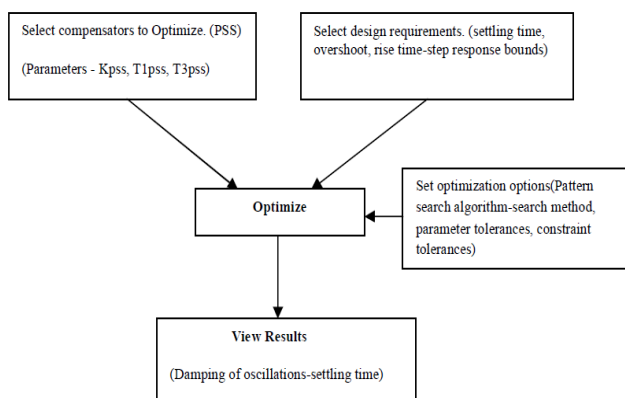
Select compensators to Optimize. (PSS)

(Parameters - Kpss, T1pss, T3pss)

Select design requirements. (settling time, overshoot, rise time-step response bounds)

Set optimization options(Pattern search algorithm-search method, parameter tolerances, constraint tolerances)

Optimize

View Results

(Damping of oscillations-settling time)